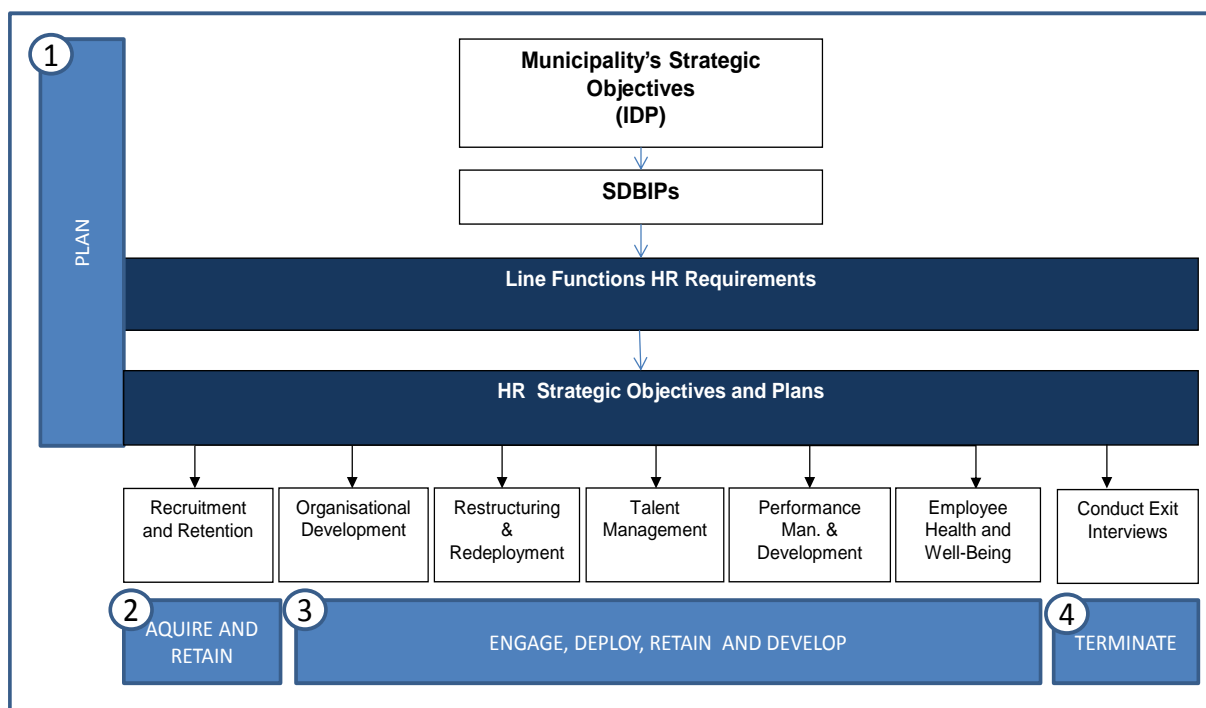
1

PLAN

Municipality's Strategic Objectives (IDP)

SDBIPs

Line Functions HR Requirements

HR Strategic Objectives and Plans

Recruitment and Retention

Organisational Development

Restructuring & Redeployment

Talent Management

Performance Man. & Development

Employee Health and Well-Being

Conduct Exit Interviews

2 AQUIRE AND RETAIN

3 ENGAGE, DEPLOY, RETAIN AND DEVELOP

4 TERMINATE